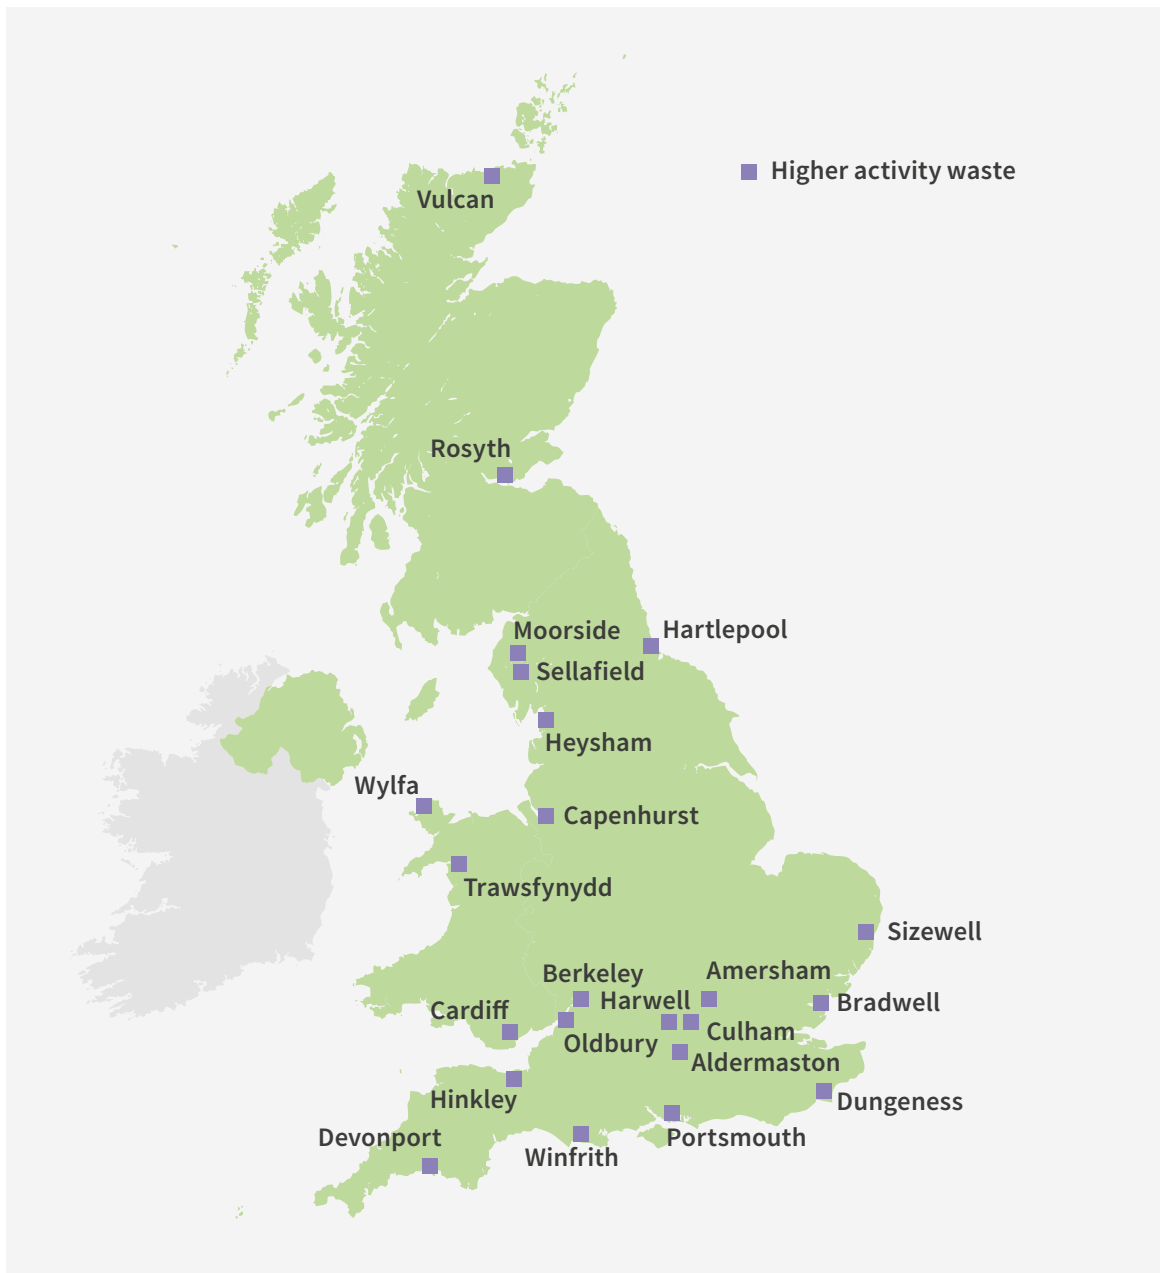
Higher activity waste

Vulcan
Rosyth
Moorside
Hartlepool
Sellafield
Heysham
Wylfa
Capenhurst
Trawsfynydd
Sizewell
Berkeley
Amersham
Harwell
Bradwell
Cardiff
Culham
Oldbury
Aldermaston
Hinkley
Dungeness
Devonport
Portsmouth
Winfrith